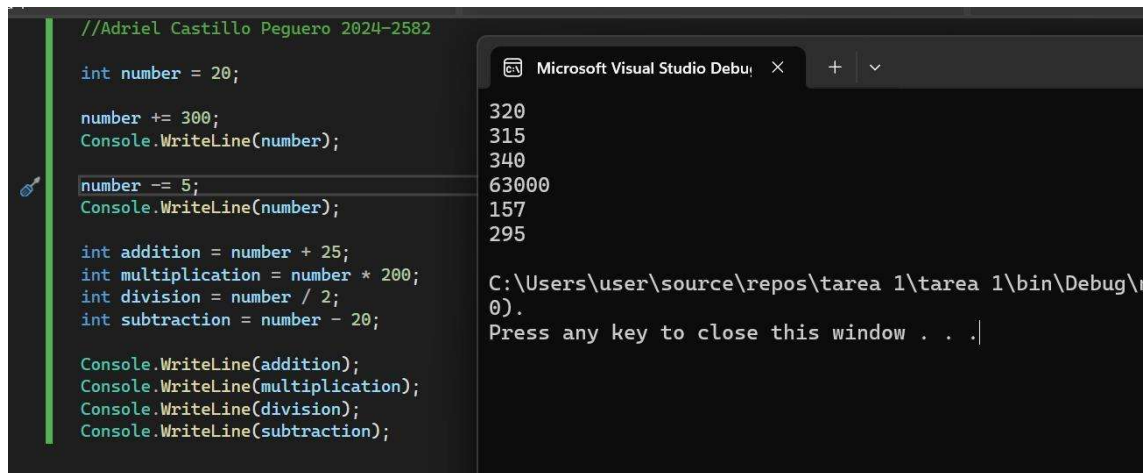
//Adriel Castillo Peguero 2024-2582

int number = 20;

number += 300;
Console.WriteLine(number);

number -= 5;
Console.WriteLine(number);

int addition = number + 25;
int multiplication = number * 200;
int division = number / 2;
int subtraction = number - 20;

Console.WriteLine(addition);
Console.WriteLine(multiplication);
Console.WriteLine(division);
Console.WriteLine(subtraction);

Microsoft Visual Studio Debu

320
315
340
63000
157
295

C:\Users\user\source\repos\tarea 1\tarea 1\bin\Debug\
0).
Press any key to close this window . . .